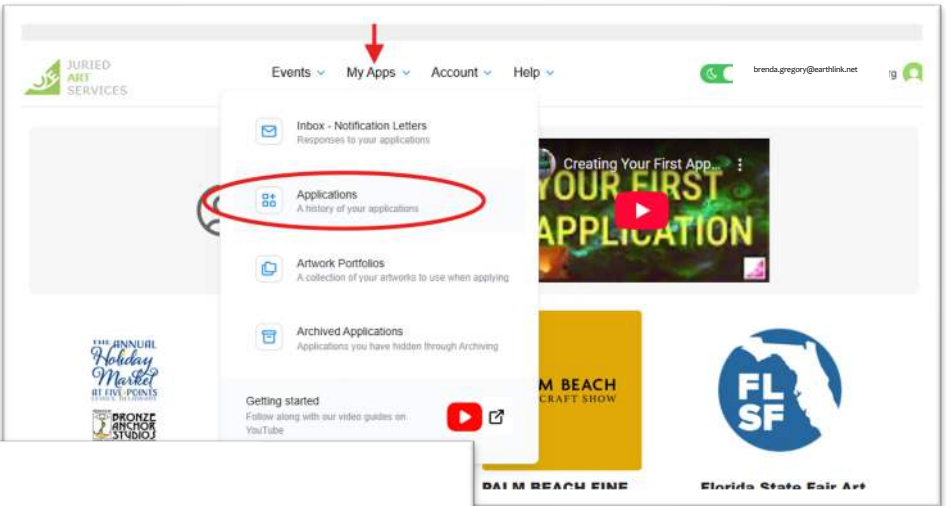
JURIED ART SERVICES

Events My Apps Account Help

brenda.gregory@earthlink.net

Inbox - Notification Letters
Responses to your applications

Applications
A history of your applications

Artwork Portfolios
A collection of your artworks to use when applying

Archived Applications
Applications you have hidden through Archiving

Getting started
Follow along with our video guides on YouTube

Creating Your First App...
YOUR FIRST APPLICATION

THE ANNUAL Holiday Market AT FIVE POINTS

BRONZE ANCHOR STUDIOS

M BEACH
CRAFT SHOW

FL SF

PALM BEACH FINE

Florida State Fair Art